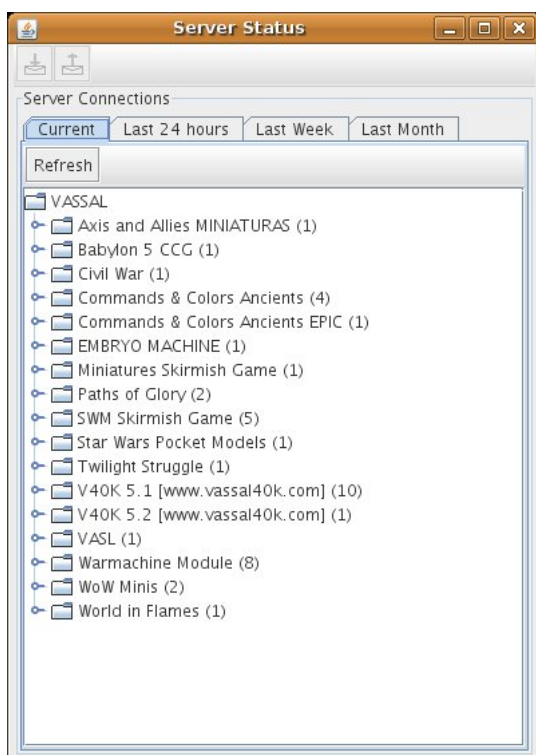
Server Status

Server Connections

Current | Last 24 hours | Last Week | Last Month

Refresh

VASSAL
Axis and Allies MINIATURAS (1)
Babylon 5 CCG (1)
Civil War (1)
Commands & Colors Ancients (4)
Commands & Colors Ancients EPIC (1)
EMBRYO MACHINE (1)
Miniatures Skirmish Game (1)
Paths of Glory (2)
SWM Skirmish Game (5)
Star Wars Pocket Models (1)
Twilight Struggle (1)
V40K 5.1 [www.vassal40k.com] (10)
V40K 5.2 [www.vassal40k.com] (1)
VASL (1)
Warmachine Module (8)
WoW Minis (2)
World in Flames (1)